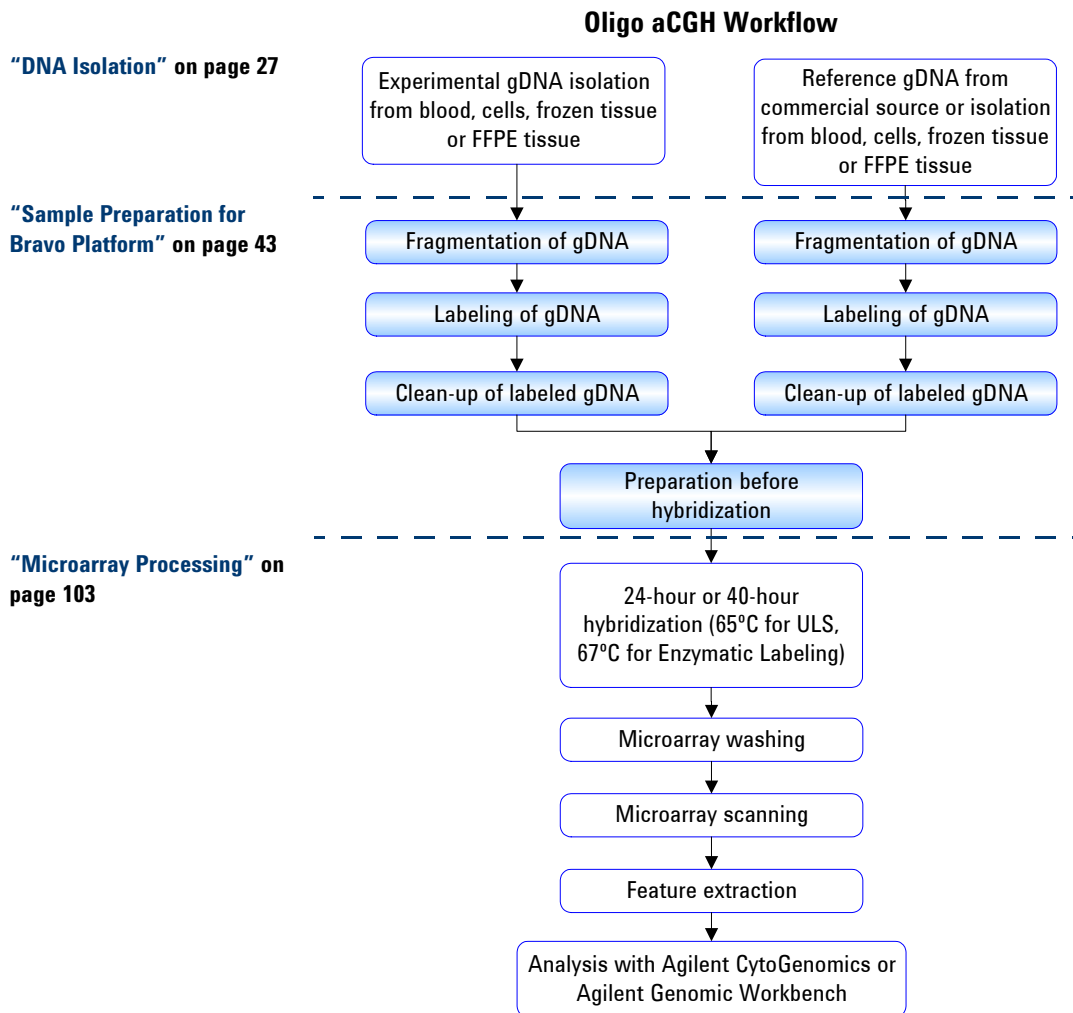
Oligo aCGH Workflow

"DNA Isolation" on page 27

Experimental gDNA isolation from blood, cells, frozen tissue or FFPE tissue

Reference gDNA from commercial source or isolation from blood, cells, frozen tissue or FFPE tissue

"Sample Preparation for Bravo Platform" on page 43

Fragmentation of gDNA

Fragmentation of gDNA

Labeling of gDNA

Labeling of gDNA

Clean-up of labeled gDNA

Clean-up of labeled gDNA

Preparation before hybridization

"Microarray Processing" on page 103

24-hour or 40-hour hybridization (65ºC for ULS, 67ºC for Enzymatic Labeling)

Microarray washing

Microarray scanning

Feature extraction

Analysis with Agilent CytoGenomics or Agilent Genomic Workbench